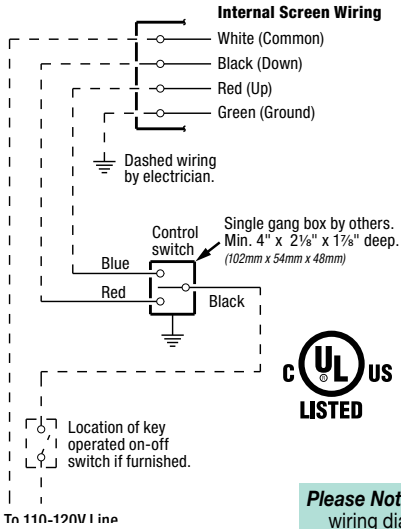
Internal Screen Wiring

White (Common)

Black (Down)

Red (Up)

Green (Ground)

Dashed wiring by electrician.

Control switch

Single gang box by others. Min. 4" x 2⅛" x 1⅞" deep. (102mm x 54mm x 48mm)

Blue

Red

Black

C UL US LISTED

Location of key operated on-off switch if furnished.

To 110-120V Line

Please Not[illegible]
wiring dia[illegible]